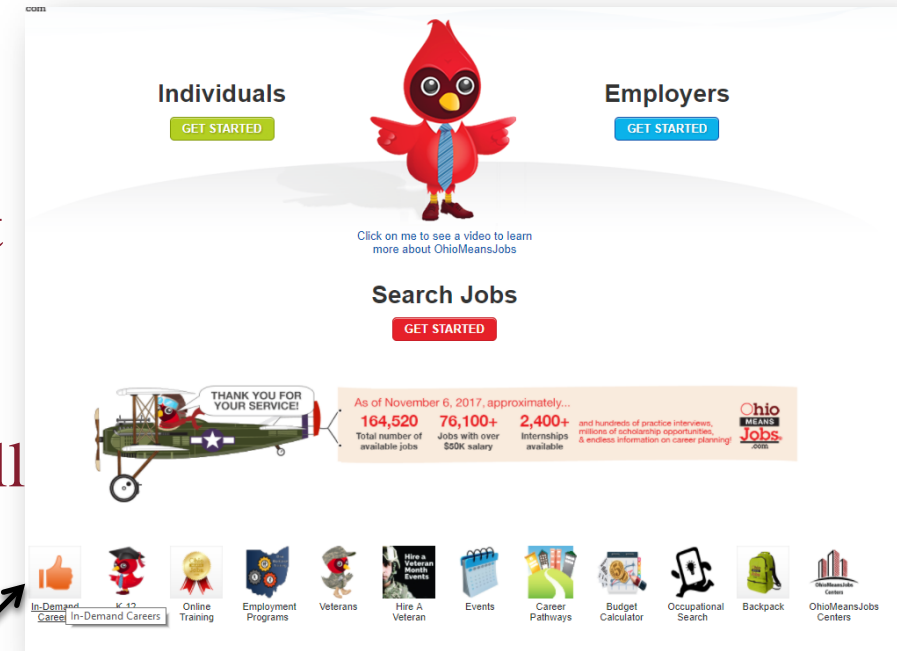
com

Individuals
GET STARTED

Employers
GET STARTED

Click on me to see a video to learn more about OhioMeansJobs

Search Jobs
GET STARTED

THANK YOU FOR YOUR SERVICE!

As of November 6, 2017, approximately...
164,520 Total number of available jobs
76,100+ Jobs with over $50K salary
2,400+ Internships available
and hundreds of practice interviews, millions of scholarship opportunities, & endless information on career planning!

Ohio MEANS Jobs .com

In-Demand Careers
In-Demand Careers
K-12
Online Training
Employment Programs
Veterans
Hire a Veteran Month Events
Hire A Veteran
Events
Career Pathways
Budget Calculator
Occupational Search
Backpack
OhioMeansJobs Centers
OhioMeansJobs Centers